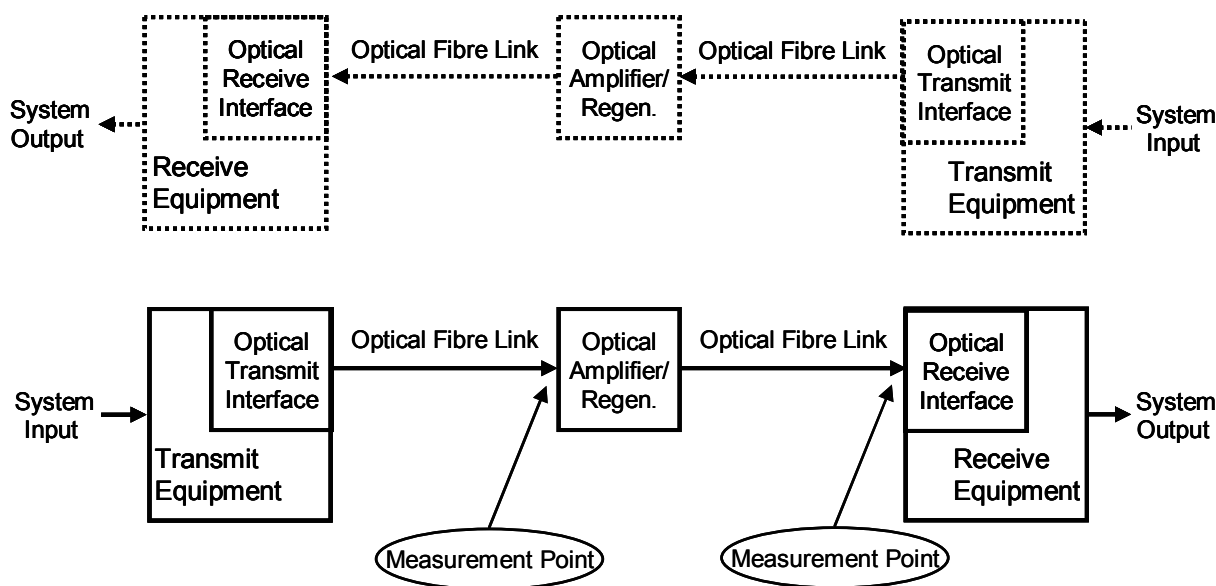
Optical Receive Interface

Optical Fibre Link

Optical Amplifier/ Regen.

Optical Fibre Link

Optical Transmit Interface

System Output

Receive Equipment

System Input

Transmit Equipment

Optical Transmit Interface

Optical Fibre Link

Optical Amplifier/ Regen.

Optical Fibre Link

Optical Receive Interface

System Input

Transmit Equipment

Receive Equipment

System Output

Measurement Point

Measurement Point